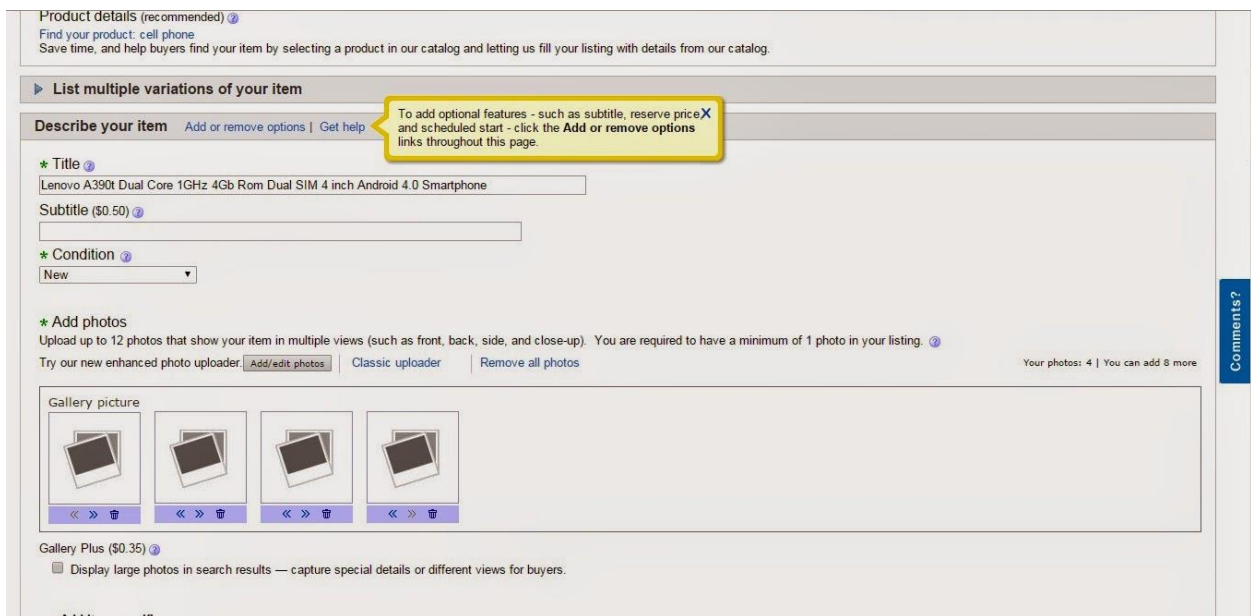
Product details (recommended)
Find your product: cell phone
Save time, and help buyers find your item by selecting a product in our catalog and letting us fill your listing with details from our catalog.

List multiple variations of your item

Describe your item Add or remove options | Get help

To add optional features - such as subtitle, reserve price and scheduled start - click the **Add or remove options** links throughout this page. X

* Title
Lenovo A390t Dual Core 1GHz 4Gb Rom Dual SIM 4 inch Android 4.0 Smartphone

Subtitle ($0.50)

* Condition
New

* Add photos
Upload up to 12 photos that show your item in multiple views (such as front, back, side, and close-up). You are required to have a minimum of 1 photo in your listing.

Try our new enhanced photo uploader. Add/edit photos | Classic uploader | Remove all photos

Your photos: 4 | You can add 8 more

Gallery picture

Gallery Plus ($0.35)
Display large photos in search results — capture special details or different views for buyers.

Comments?